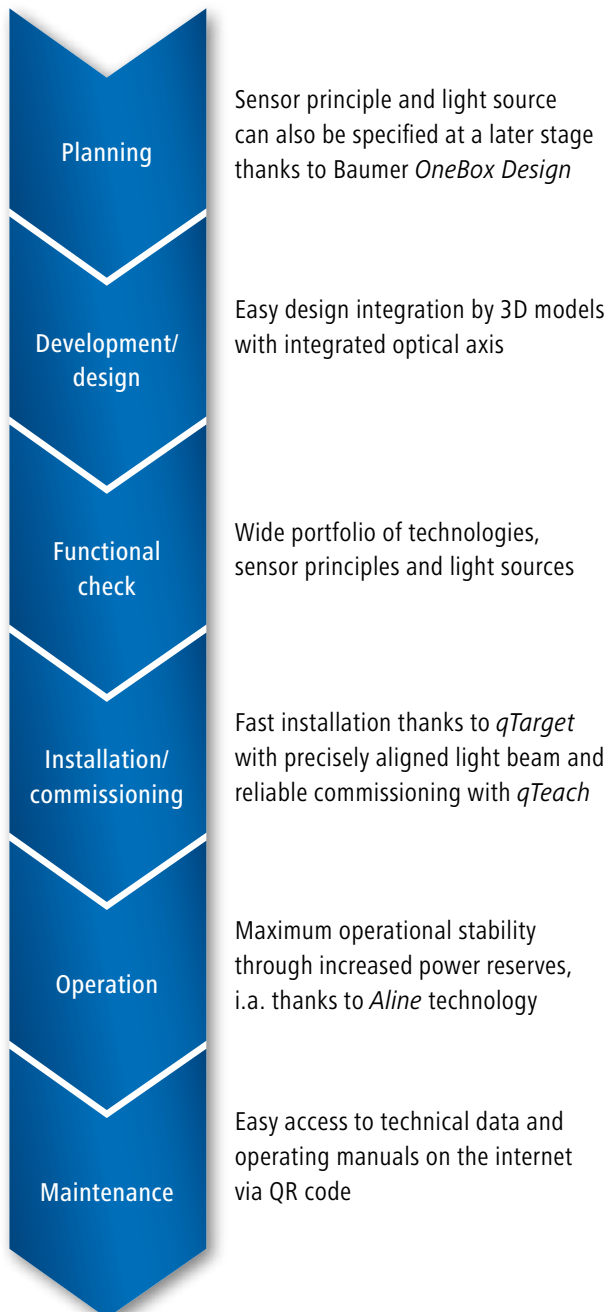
Planning

Sensor principle and light source can also be specified at a later stage thanks to Baumer *OneBox Design*

Development/ design

Easy design integration by 3D models with integrated optical axis

Functional check

Wide portfolio of technologies, sensor principles and light sources

Installation/ commissioning

Fast installation thanks to *qTarget* with precisely aligned light beam and reliable commissioning with *qTeach*

Operation

Maximum operational stability through increased power reserves, i.a. thanks to *Aline* technology

Maintenance

Easy access to technical data and operating manuals on the internet via QR code